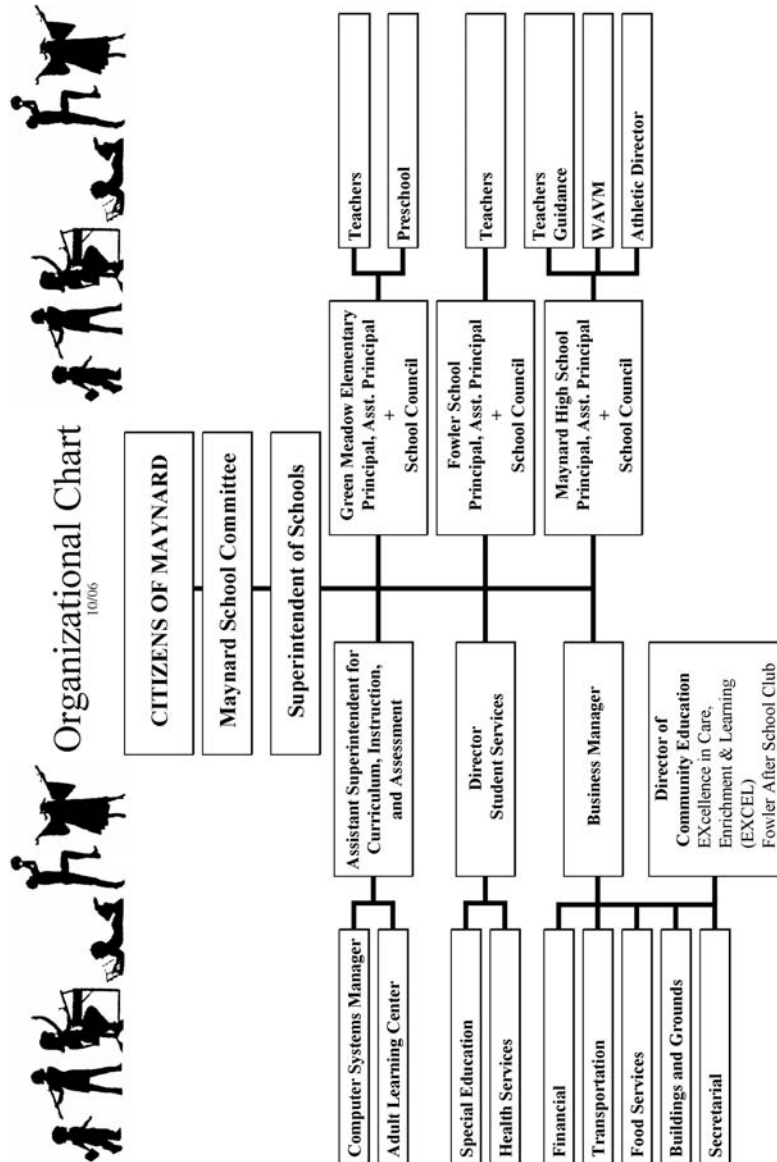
Organizational Chart
10/06

CITIZENS OF MAYNARD

Maynard School Committee

Superintendent of Schools

Assistant Superintendent for Curriculum, Instruction, and Assessment

Computer Systems Manager

Adult Learning Center

Director Student Services

Special Education

Health Services

Business Manager

Financial

Transportation

Food Services

Buildings and Grounds

Secretarial

Director of Community Education
EXcellence in Care, Enrichment & Learning (EXCEL)
Fowler After School Club

Green Meadow Elementary
Principal, Asst. Principal
+
School Council

Teachers

Preschool

Fowler School
Principal, Asst. Principal
+
School Council

Teachers

Maynard High School
Principal, Asst. Principal
+
School Council

Teachers
Guidance

WAVM

Athletic Director